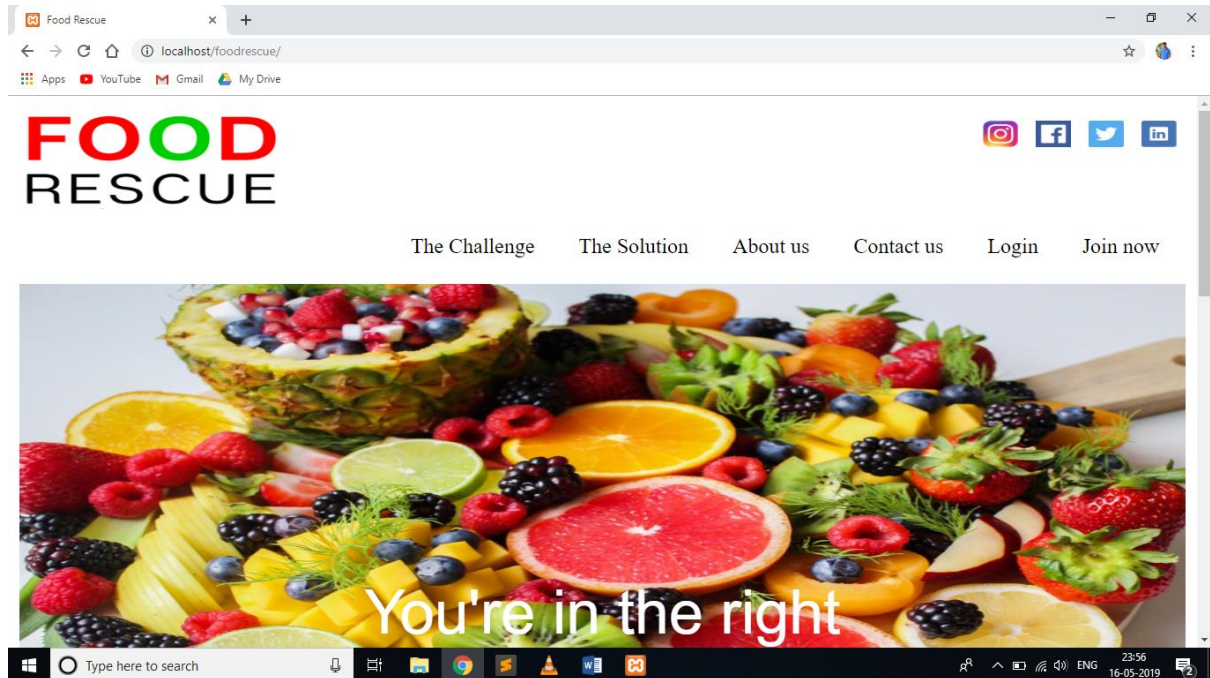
Food Rescue
localhost/foodrescue/
Apps YouTube Gmail My Drive

FOOD
RESCUE

The Challenge The Solution About us Contact us Login Join now

You're in the right

Type here to search
ENG 23:56 16-05-2019